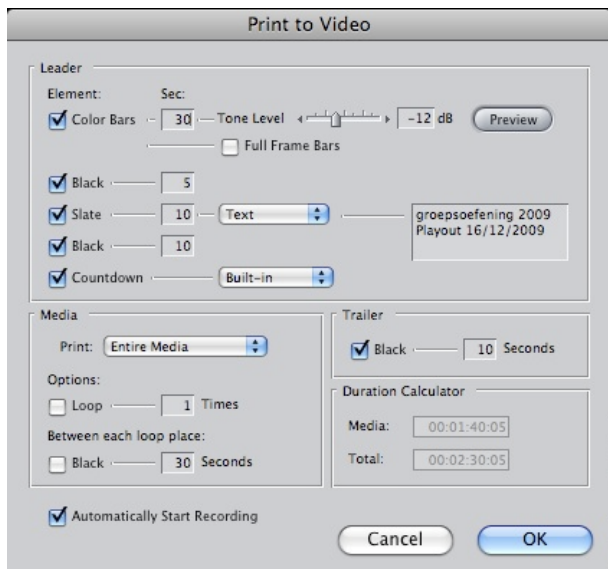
Print to Video

Leader

Element: Sec:

Color Bars 30 Tone Level -12 dB Preview

Full Frame Bars

Black 5

Slate 10 Text

groepsoefening 2009
Playout 16/12/2009

Black 10

Countdown Built-in

Media

Print: Entire Media

Options:

Loop 1 Times

Between each loop place:

Black 30 Seconds

Trailer

Black 10 Seconds

Duration Calculator

Media: 00:01:40:05

Total: 00:02:30:05

Automatically Start Recording

Cancel

OK